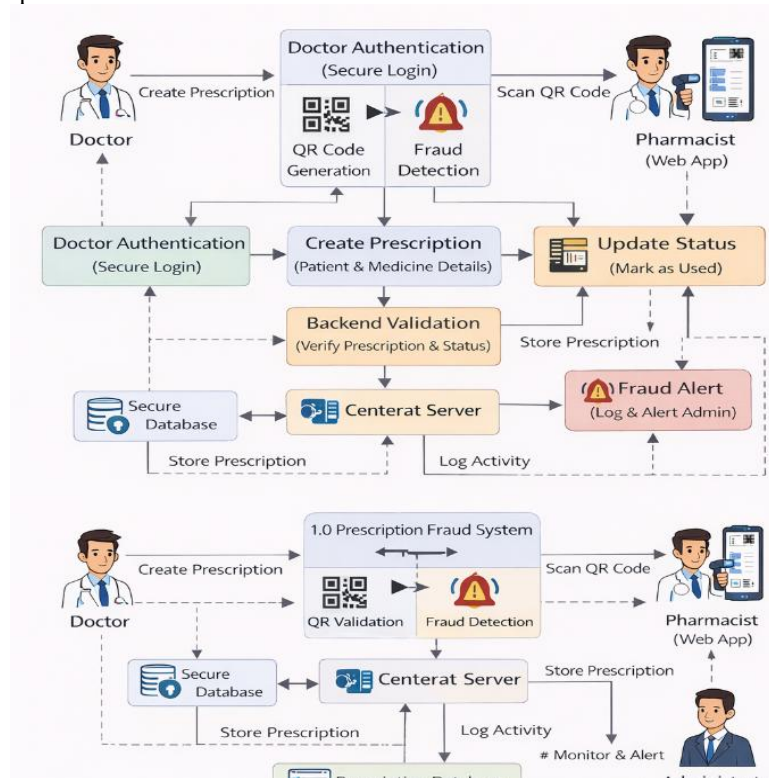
Doctor Authentication (Secure Login)

Create Prescription

Scan QR Code

Doctor

QR Code Generation

Fraud Detection

Pharmacist (Web App)

Doctor Authentication (Secure Login)

Create Prescription (Patient & Medicine Details)

Update Status (Mark as Used)

Backend Validation (Verify Prescription & Status)

Store Prescription

Secure Database

Centerat Server

Fraud Alert (Log & Alert Admin)

Store Prescription

Log Activity

1.0 Prescription Fraud System

Create Prescription

Scan QR Code

Doctor

QR Validation

Fraud Detection

Pharmacist (Web App)

Secure Database

Centerat Server

Store Prescription

Store Prescription

Log Activity

# Monitor & Alert

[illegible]